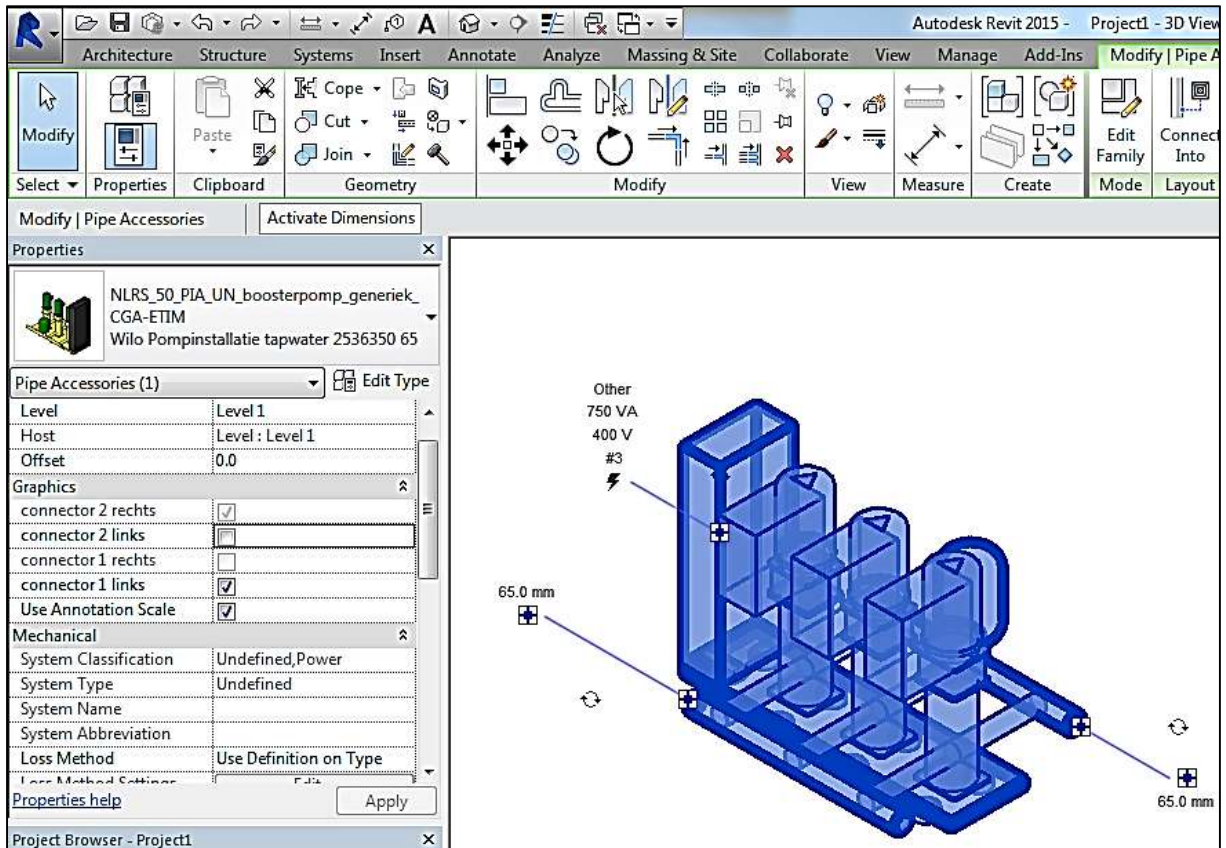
Autodesk Revit 2015 - Project1 - 3D View

Architecture Structure Systems Insert Annotate Analyze Massing & Site Collaborate View Manage Add-Ins Modify | Pipe A

Modify
Paste
Cope
Cut
Join
Edit Family
Connect Into

Select ▾ Properties Clipboard Geometry Modify View Measure Create Mode Layout

Modify | Pipe Accessories Activate Dimensions

Properties

NLRS_50_PIA_UN_boosterpomp_generiek_CGA-ETIM
Wilo Pompinstallatie tapwater 2536350 65

Pipe Accessories (1) Edit Type

| | |
|---|---|
| Level | Level 1 |
| Host | Level : Level 1 |
| Offset | 0.0 |
| Graphics | |
| connector 2 rechts | ☑ |
| connector 2 links | ☐ |
| connector 1 rechts | ☐ |
| connector 1 links | ☑ |
| Use Annotation Scale | ☑ |
| Mechanical | |
| System Classification | Undefined,Power |
| System Type | Undefined |
| System Name | |
| System Abbreviation | |
| Loss Method | Use Definition on Type |
| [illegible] | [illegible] |

Properties help Apply

Project Browser - Project1

Other
750 VA
400 V
#3

65.0 mm

65.0 mm